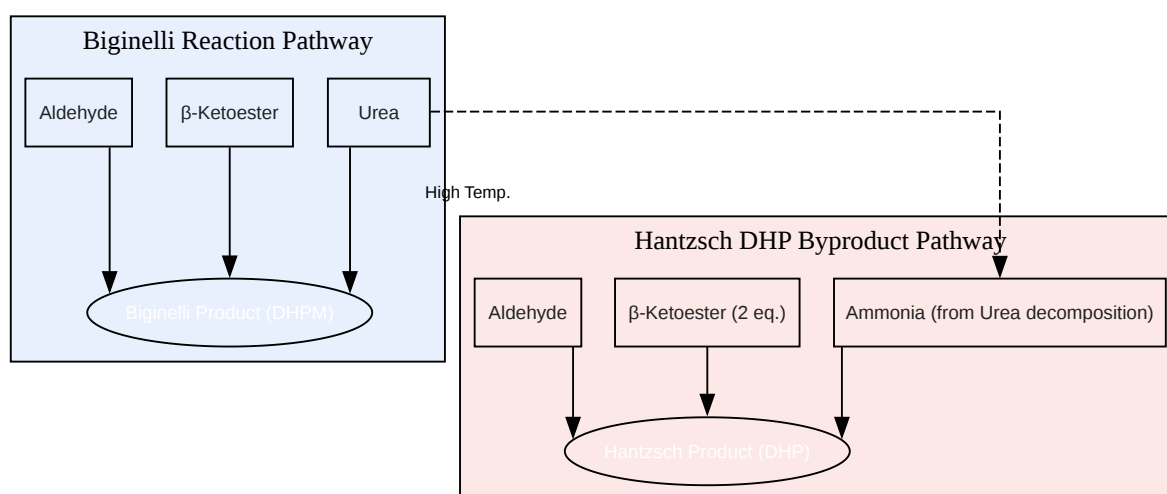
Biginelli Reaction Pathway

Aldehyde

β-Ketoester

Urea

Biginelli Product (DHPM)

High Temp.

Hantzsch DHP Byproduct Pathway

Aldehyde

β-Ketoester (2 eq.)

Ammonia (from Urea decomposition)

Hantzsch Product (DHP)